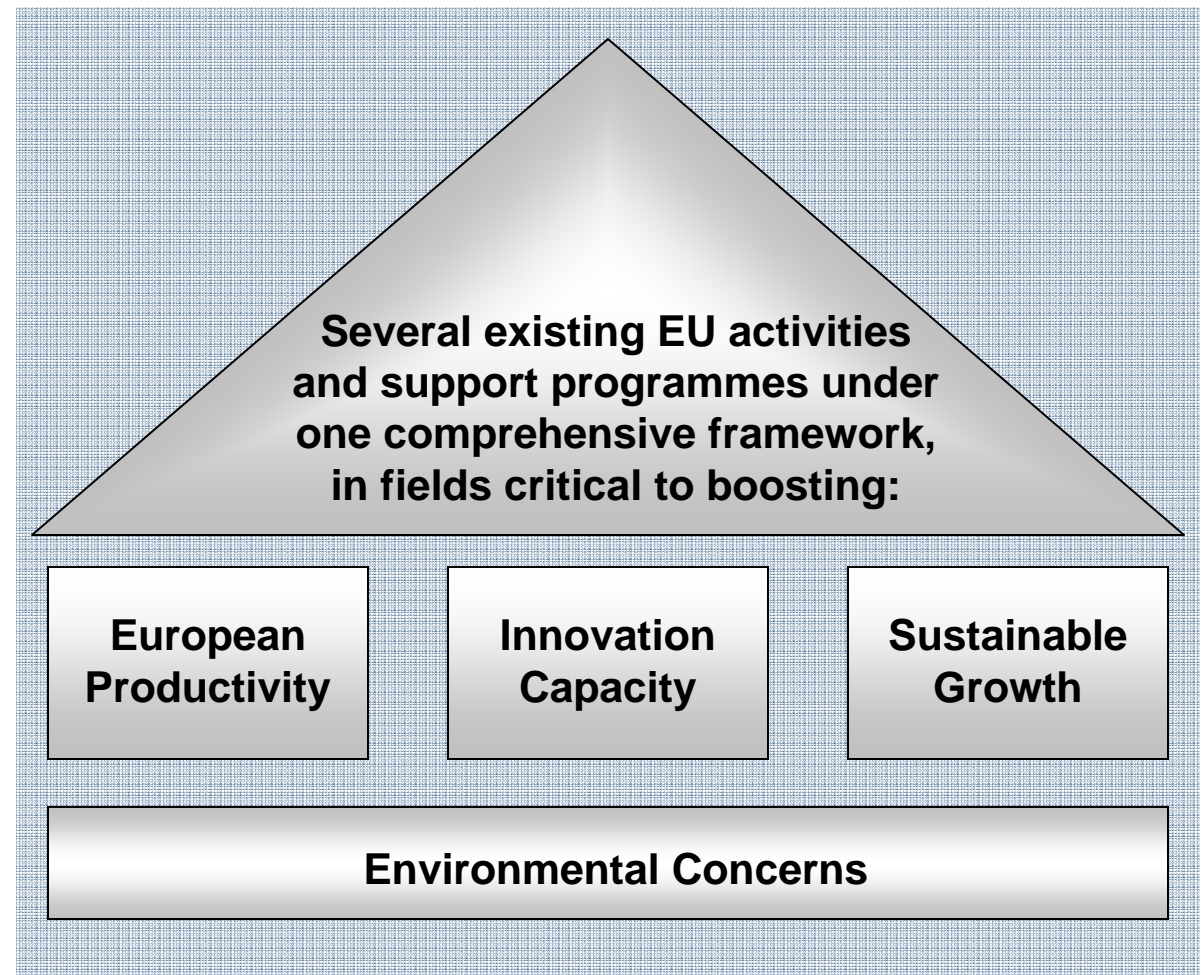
Several existing EU activities and support programmes under one comprehensive framework, in fields critical to boosting:

European Productivity

Innovation Capacity

Sustainable Growth

Environmental Concerns